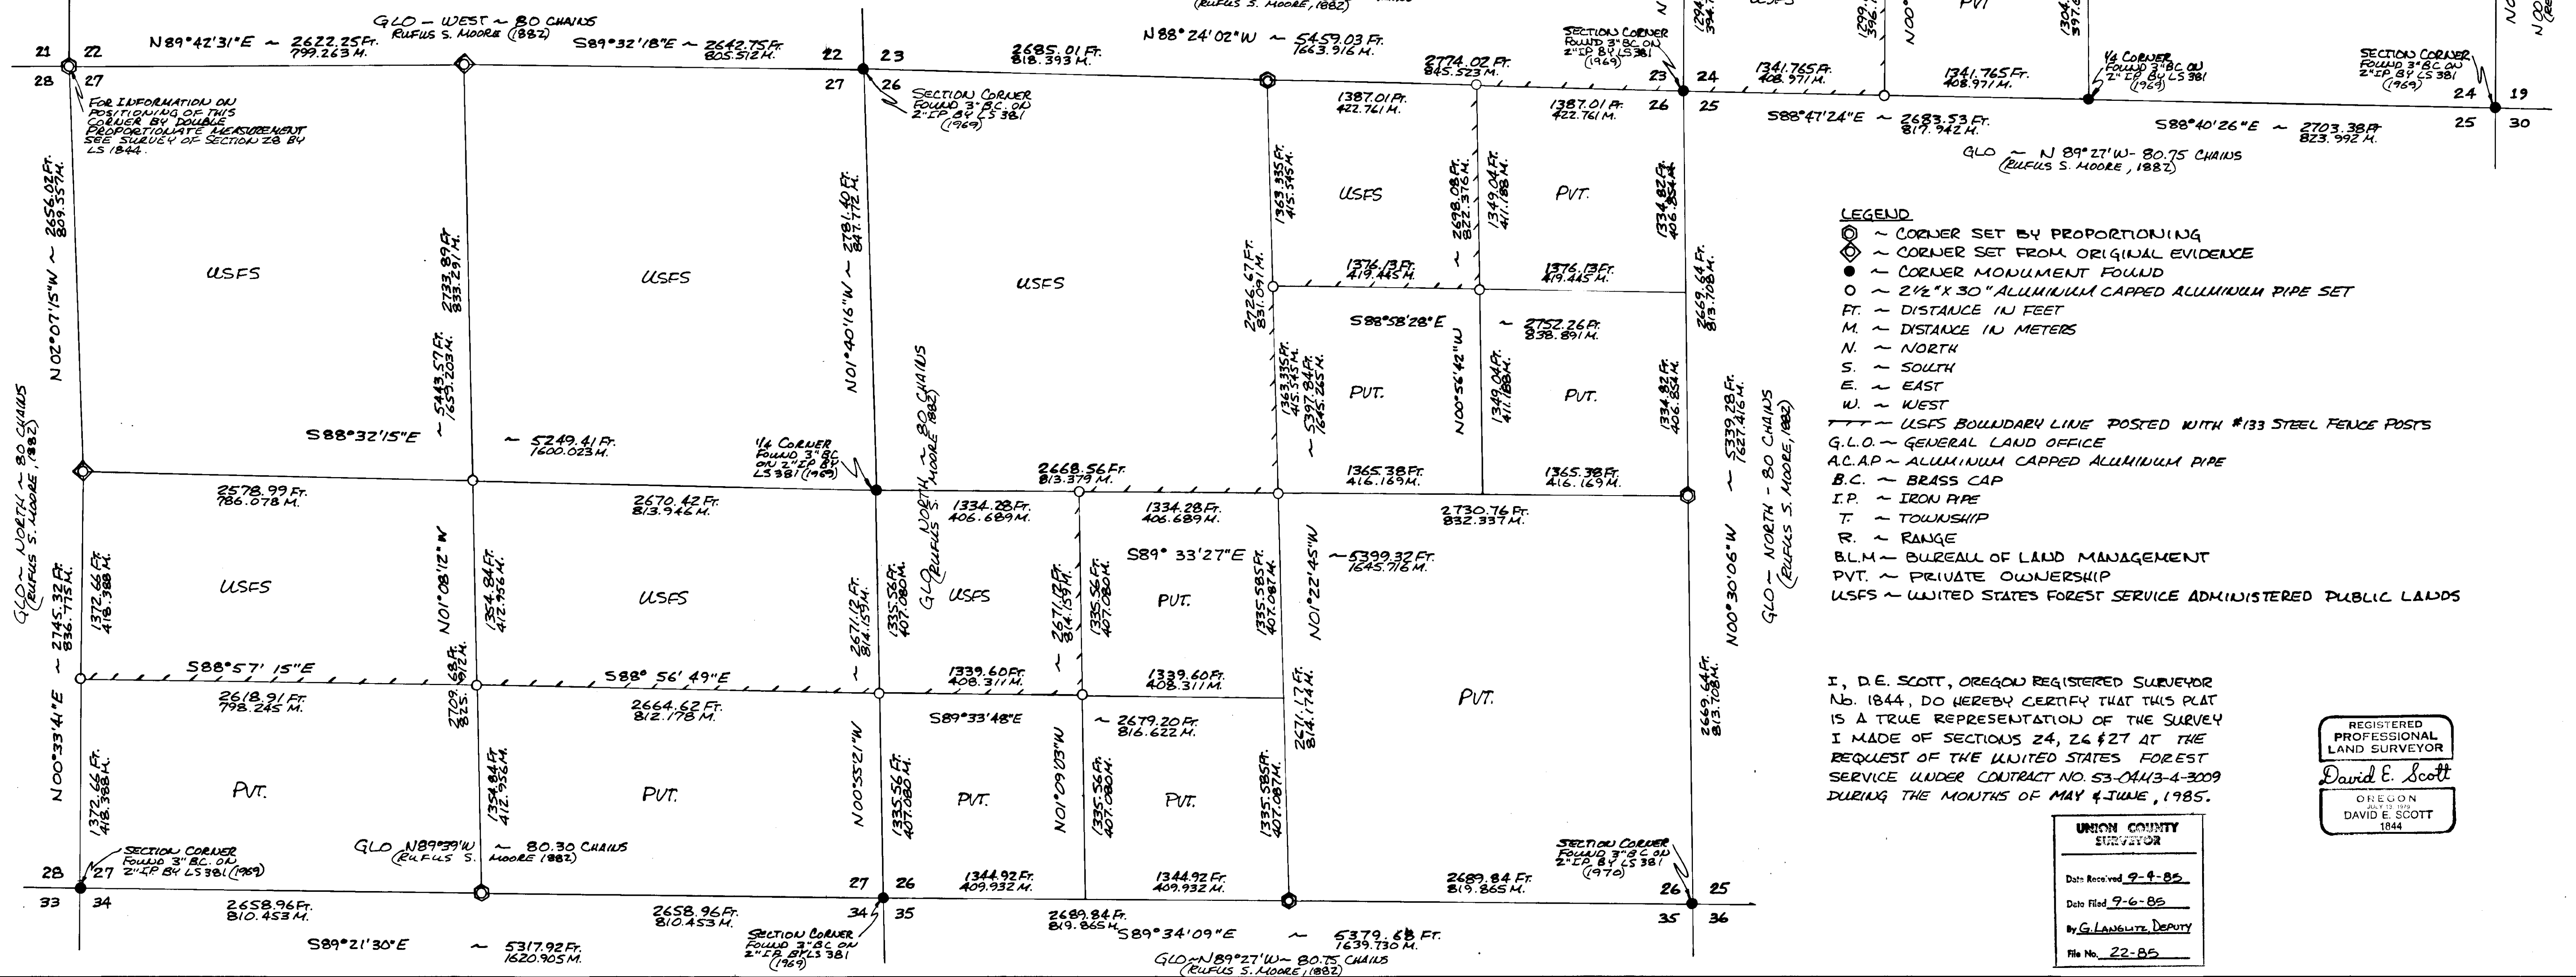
(RUFUS S. MOORE, 1882)

GLO – WEST – 80 CHAINS
RUFUS S. MOORE (1882)

21 22
28 27
N89°42'31"E ~ 2622.25 FT. 799.263 M.
S89°32'18"E ~ 2642.75 FT. 805.512 M.
22 23
27 26
2685.01 FT. 818.393 M.
N88°24'02"W ~ 5459.03 FT. 1663.916 M.
2774.02 FT. 845.523 M.
SECTION CORNER FOUND 3" BC ON 2" IP BY LS 381 (1969)
23 24
26 25
1341.765 FT. 408.971 M.
1341.765 FT. 408.971 M.
1/4 CORNER FOUND 3" BC ON 2" IP BY LS 381 (1969)
SECTION CORNER FOUND 3" BC ON 2" IP BY LS 381 (1969)
24 19
25 30
USFS
PVT.

FOR INFORMATION ON POSITIONING OF THIS CORNER BY DOUBLE PROPORTIONATE MEASUREMENT SEE SURVEY OF SECTION 28 BY LS 1844.

SECTION CORNER FOUND 3" BC. ON 2" IP BY LS 381 (1969)

1387.01 FT. 422.761 M.
1387.01 FT. 422.761 M.
S88°47'24"E ~ 2683.53 FT. 817.942 M.
S88°40'26"E ~ 2703.38 FT. 823.992 M.
GLO ~ N 89°27'W - 80.75 CHAINS (RUFUS S. MOORE, 1882)

N02°07'15"W ~ 2656.03 FT. 809.557 M.
2733.89 FT. 833.291 M.
N01°40'16"W ~ 2781.40 FT. 847.772 M.
1363.335 FT. 415.545 M.
2698.08 FT. 822.376 M.
1349.04 FT. 411.188 M.
1334.82 FT. 406.854 M.
USFS
USFS
USFS
USFS
PVT.
1376.13 FT. 419.445 M.
1376.13 FT. 419.445 M.
2726.67 FT. 831.091 M.
S88°58'28"E
~ 2752.26 FT. 838.891 M.
2669.64 FT. 813.708 M.
~ 5443.57 FT. 1659.203 M.
GLO ~ NORTH ~ 80 CHAINS (RUFUS S. MOORE 1882)
1363.335 FT. 415.545 M.
~ 5397.84 FT. 1645.265 M.
PVT.
N00°56'42"W
1349.04 FT. 411.188 M.
PVT.
1334.82 FT. 406.854 M.
~ 5339.28 FT. 1627.416 M.
GLO ~ NORTH - 80 CHAINS (RUFUS S. MOORE, 1882)

LEGEND
◎ ~ CORNER SET BY PROPORTIONING
◈ ~ CORNER SET FROM ORIGINAL EVIDENCE
● ~ CORNER MONUMENT FOUND
○ ~ 2½" X 30" ALUMINUM CAPPED ALUMINUM PIPE SET
FT. ~ DISTANCE IN FEET
M. ~ DISTANCE IN METERS
N. ~ NORTH
S. ~ SOUTH
E. ~ EAST
W. ~ WEST
~ USFS BOUNDARY LINE POSTED WITH #133 STEEL FENCE POSTS
G.L.O. ~ GENERAL LAND OFFICE
A.C.A.P ~ ALUMINUM CAPPED ALUMINUM PIPE
B.C. ~ BRASS CAP
I.P. ~ IRON PIPE
T. ~ TOWNSHIP
R. ~ RANGE
B.L.M ~ BUREAU OF LAND MANAGEMENT
PVT. ~ PRIVATE OWNERSHIP
USFS ~ UNITED STATES FOREST SERVICE ADMINISTERED PUBLIC LANDS

S88°32'15"E
~ 5249.41 FT. 1600.023 M.
1/4 CORNER FOUND 3" BC ON 2" IP BY LS 381 (1969)
2668.56 FT. 813.379 M.
1365.38 FT. 416.169 M.
1365.38 FT. 416.169 M.
2578.99 FT. 786.078 M.
2670.42 FT. 813.946 M.
1334.28 FT. 406.689 M.
1334.28 FT. 406.689 M.
2730.76 FT. 832.337 M.
GLO NORTH (RUFUS S.
GLO ~ NORTH ~ 80 CHAINS (RUFUS S. MOORE, 1882)
~ 2745.32 FT. 836.775 M.
1372.66 FT. 418.388 M.
USFS
N01°08'12"W
1354.84 FT. 412.956 M.
USFS
2671.12 FT. 814.159 M.
1335.56 FT. 407.080 M.
USFS
2671.12 FT. 814.159 M.
1335.56 FT. 407.080 M.
S89° 33'27"E
PVT.
1335.585 FT. 407.087 M.
N01°22'45"W
~ 5399.32 FT. 1645.716 M.
N00°30'06"W
S88°57'15"E
S88° 56' 49"E
2709.68 FT. 825.912 M.
1339.60 FT. 408.311 M.
1339.60 FT. 408.311 M.
2618.91 FT. 798.245 M.
2664.62 FT. 812.178 M.
S89°33'48"E
~ 2679.20 FT. 816.622 M.
2671.17 FT. 814.174 M.
PVT.
2669.64 FT. 813.708 M.

I, D.E. SCOTT, OREGON REGISTERED SURVEYOR No. 1844, DO HEREBY CERTIFY THAT THIS PLAT IS A TRUE REPRESENTATION OF THE SURVEY I MADE OF SECTIONS 24, 26 & 27 AT THE REQUEST OF THE UNITED STATES FOREST SERVICE UNDER CONTRACT NO. 53-04M3-4-3009 DURING THE MONTHS OF MAY & JUNE, 1985.

REGISTERED PROFESSIONAL LAND SURVEYOR
David E. Scott
OREGON JULY 13, 1979 DAVID E. SCOTT 1844

N00°33'41"E
1372.66 FT. 418.388 M.
PVT.
1354.84 FT. 412.956 M.
PVT.
N00°55'21"W
1335.56 FT. 407.080 M.
PVT.
N01°09'03"W
1335.56 FT. 407.080 M.
PVT.
1335.585 FT. 407.087 M.

SECTION CORNER FOUND 3" BC. ON 2" IP BY LS 381 (1969)
GLO N89°39'W ~ 80.30 CHAINS (RUFUS S. MOORE (1882)
SECTION CORNER FOUND 3" BC ON 2" IP BY LS 381 (1970)

UNION COUNTY SURVEYOR
Date Received 9-4-85
Date Filed 9-6-85
By G. LANGUTZ, DEPUTY
File No. 22-85

28 27
33 34
27 26
34 35
26 25
35 36
2658.96 FT. 810.453 M.
2658.96 FT. 810.453 M.
1344.92 FT. 409.932 M.
1344.92 FT. 409.932 M.
2689.84 FT. 819.865 M.
2689.84 FT. 819.865 M.
S89°21'30"E ~ 5317.92 FT. 1620.905 M.
SECTION CORNER FOUND 3" BC ON 2" IP BY LS 381 (1969)
S89°34'09"E ~ 5379.68 FT. 1639.730 M.
GLO ~ N89°27'W ~ 80.75 CHAINS (RUFUS S. MOORE, 1882)